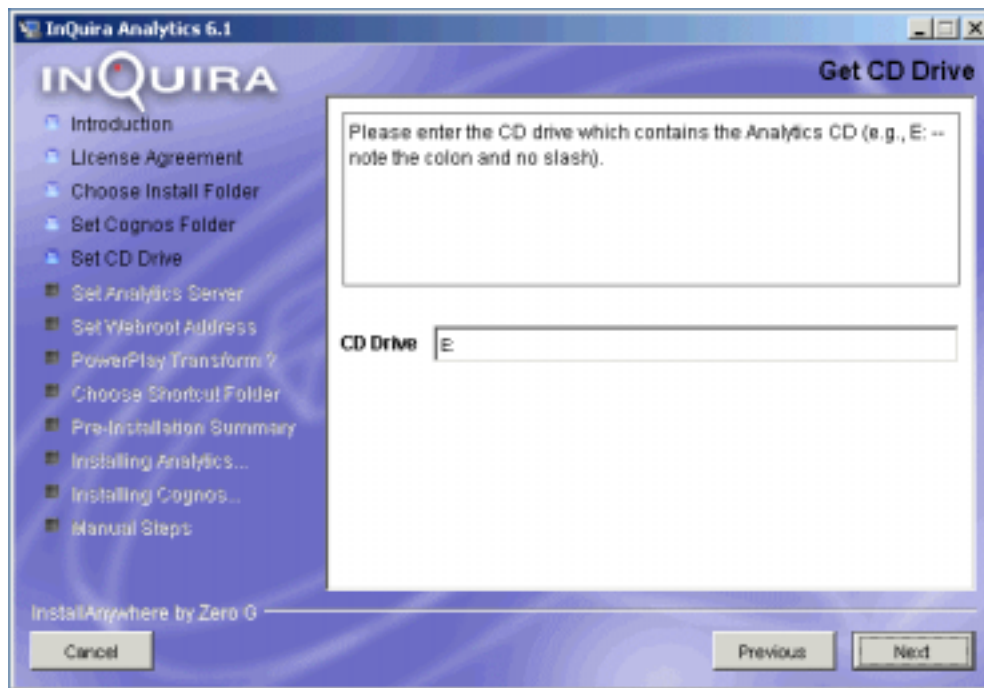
InQuira Analytics 6.1

INQUIRA

Get CD Drive

Introduction
License Agreement
Choose Install Folder
Set Cognos Folder
Set CD Drive
Set Analytics Server
Set Webroot Address
PowerPlay Transform ?
Choose Shortcut Folder
Pre-Installation Summary
Installing Analytics...
Installing Cognos...
Manual Steps

Please enter the CD drive which contains the Analytics CD (e.g., E: -- note the colon and no slash).

CD Drive E:

InstallAnywhere by Zero G

Cancel

Previous

Next